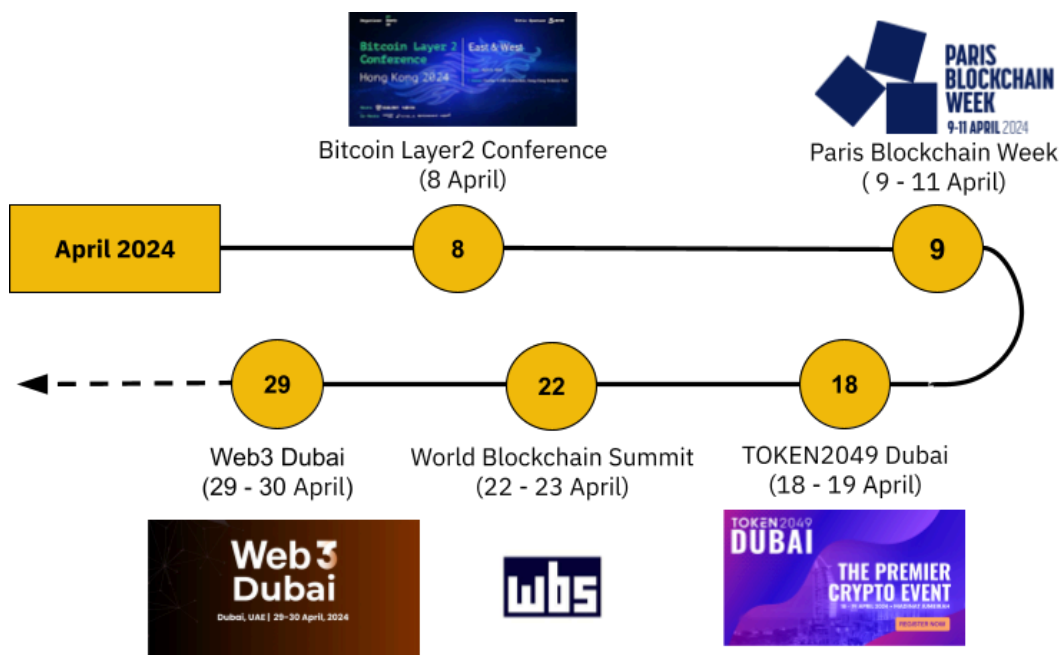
Bitcoin Layer 2 Conference
Hong Kong 2024
East & West

Bitcoin Layer2 Conference
(8 April)

PARIS BLOCKCHAIN WEEK
9-11 APRIL 2024

Paris Blockchain Week
( 9 - 11 April)

April 2024

8

9

29

22

18

Web3 Dubai
(29 - 30 April)

World Blockchain Summit
(22 - 23 April)

TOKEN2049 Dubai
(18 - 19 April)

Web3 Dubai
Dubai, UAE | 29–30 April, 2024

wbs

TOKEN2049
DUBAI
THE PREMIER CRYPTO EVENT
REGISTER NOW